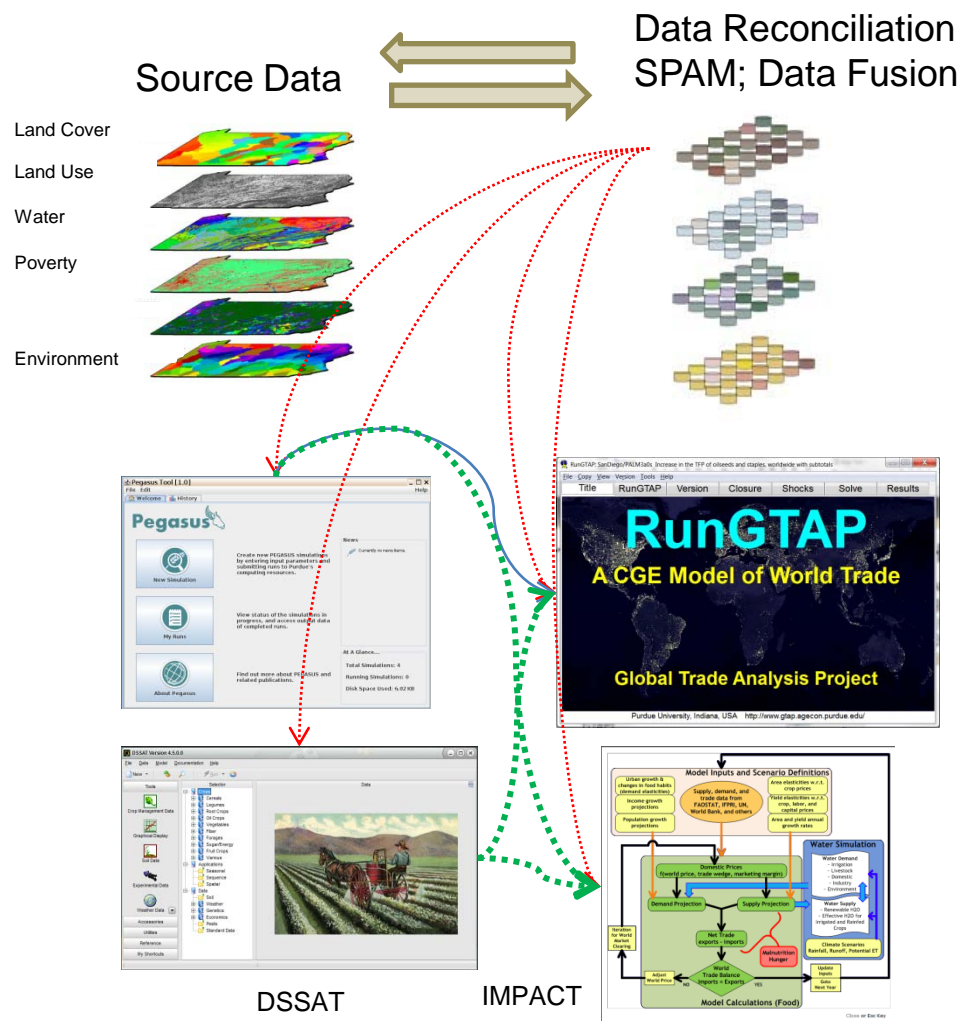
Source Data

Data Reconciliation SPAM; Data Fusion

Land Cover

Land Use

Water

Poverty

Environment

Pegasus Tool [1.0]
File Edit
Help
Welcome History
Pegasus
New Simulation
Create new PEGASUS simulations by entering input parameters and submitting runs to Purdue's computing resources.
My Runs
View status of the simulations in progress, and access output data of completed runs.
About Pegasus
Find out more about PEGASUS and related publications.
News
Currently no news items.
At A Glance...
Total Simulations: 4
Running Simulations: 0
Disk Space Used: 6.02 KB

RunGTAP: SanDiego/PALM3alls Increase in the TFP of oilseeds and staples, worldwide with subtotals
File Copy View Version Tools Help
Title RunGTAP Version Closure Shocks Solve Results
RunGTAP
A CGE Model of World Trade
Global Trade Analysis Project
Purdue University, Indiana, USA http://www.gtap.agecon.purdue.edu/

DSSAT Version 4.5.0.0
File Data Model Documentation Help
New
Tools
Crop Management Data
Graphical Display
Soil Data
Experimental Data
Weather Data
Accessories
Utilities
Reference
My Shortcuts
Selector
Crops
Cereals
Legumes
Root Crops
Oil Crops
Vegetables
Fiber
Forages
Sugar/Energy
Fruit Crops
Various
Applications
Seasonal
Sequence
Spatial
Data
Soil
Weather
Genetics
Economics
Pests
Standard Data
Data

Model Inputs and Scenario Definitions
Urban growth & changes in food habits (demand elasticities)
Income growth projections
Population growth projections
Supply, demand, and trade data from FAOSTAT, IFPRI, UN, World Bank, and others
Area elasticities w.r.t. crop prices
Yield elasticities w.r.t. crop, labor, and capital prices
Area and yield annual growth rates
Water Simulation
Water Demand
- Irrigation
- Livestock
- Domestic
- Industry
- Environment
Water Supply
- Renewable H2O
- Effective H2O for Irrigated and Rainfed Crops
Climate Scenarios
Rainfall, Runoff, Potential ET
Domestic Prices
f(world price, trade wedge, marketing margin)
Demand Projection
Supply Projection
Iteration for World Market Clearing
Net Trade
exports - imports
Malnutrition Hunger
Adjust World Price
NO
World Trade Balance
Imports = Exports
YES
Update Inputs
Goto Next Year
Model Calculations (Food)
Close or Esc Key

DSSAT

IMPACT